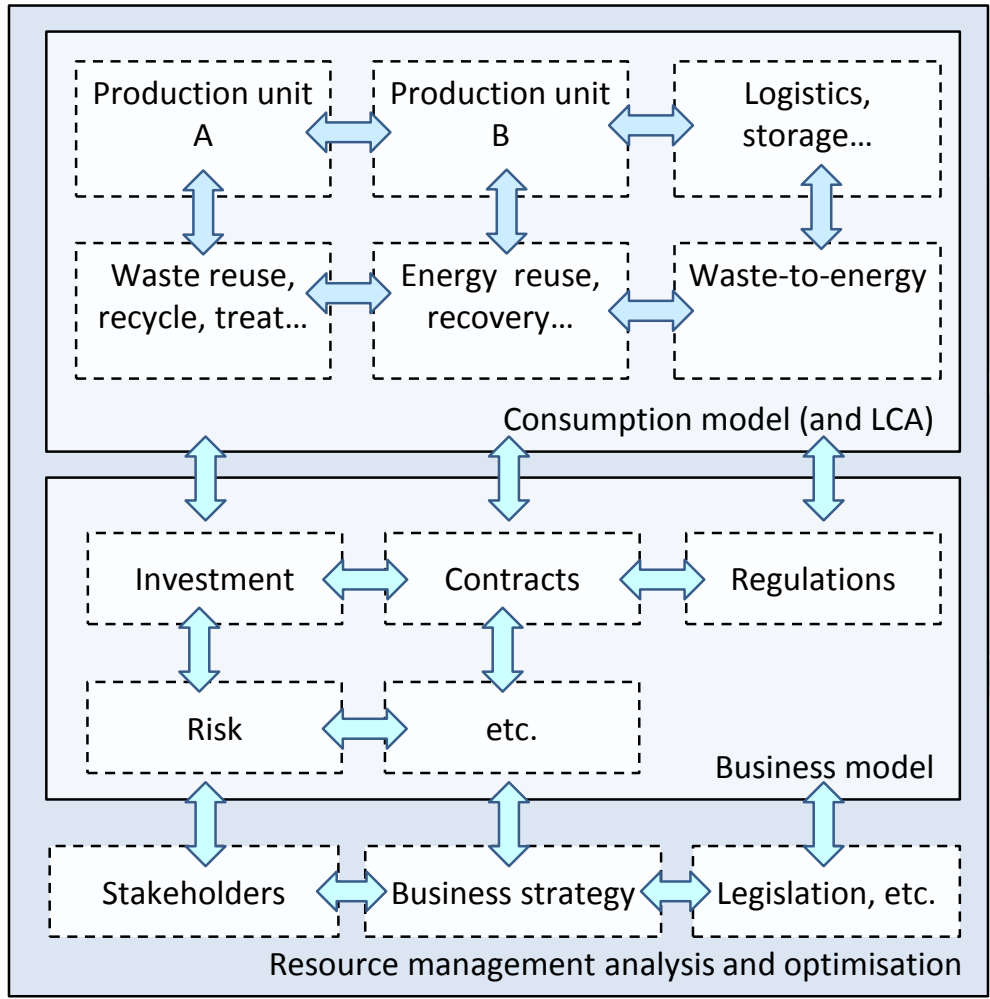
Production unit A

Production unit B

Logistics, storage…

Waste reuse, recycle, treat…

Energy reuse, recovery…

Waste-to-energy

Consumption model (and LCA)

Investment

Contracts

Regulations

Risk

etc.

Business model

Stakeholders

Business strategy

Legislation, etc.

Resource management analysis and optimisation